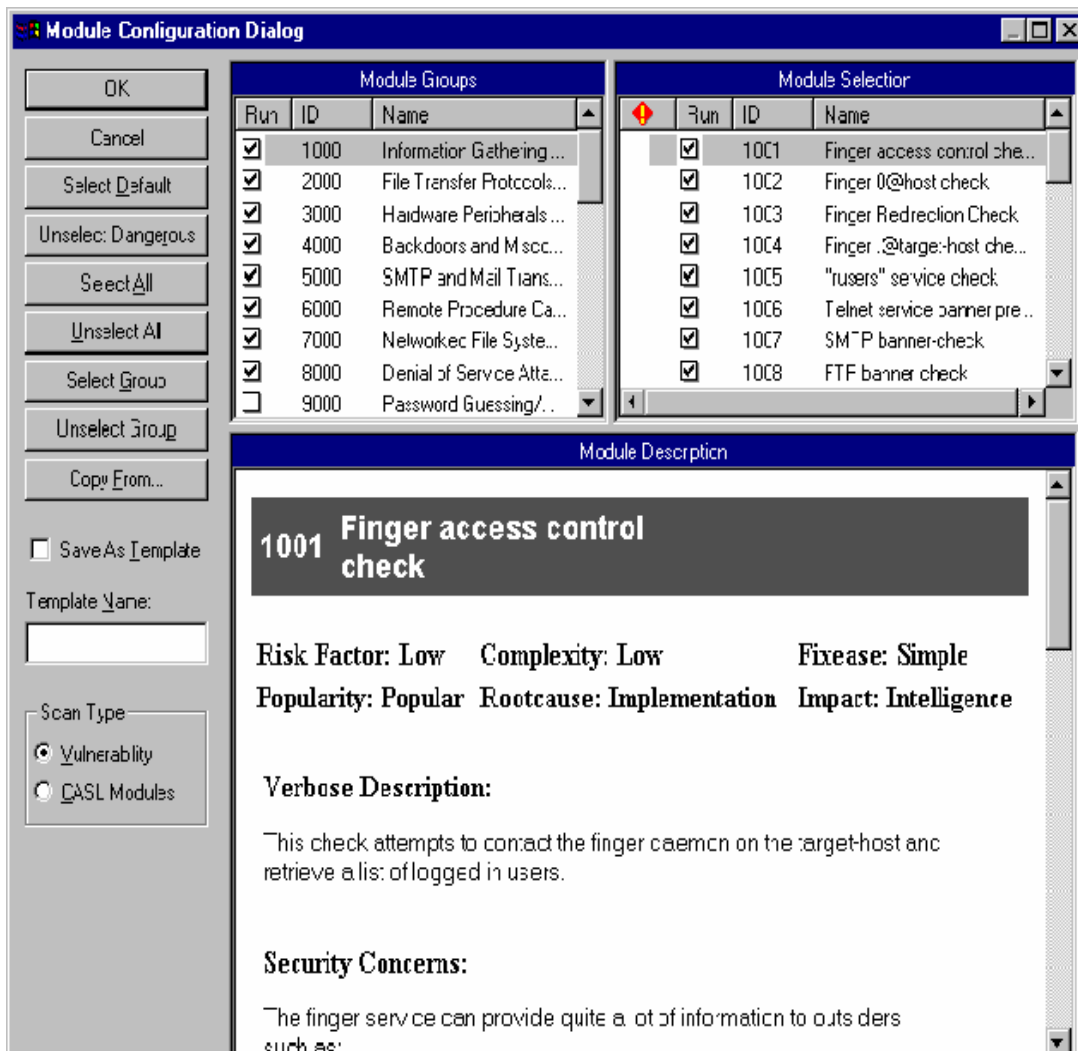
Module Configuration Dialog

OK

Cancel

Select Default

Unselect Dangerous

Select All

Unselect All

Select Group

Unselect Group

Copy From...

Save As Template

Template Name:

Scan Type

Vulnerablity

CASL Modules

Module Groups

| Run | ID | Name |
|---|---|---|
| ☑ | 1000 | Information Gathering... |
| ☑ | 2000 | File Transfer Protocols... |
| ☑ | 3000 | Hardware Peripherals... |
| ☑ | 4000 | Backdoors and Misco... |
| ☑ | 5000 | SMTP and Mail Trans... |
| ☑ | 6000 | Remote Procedure Ca... |
| ☑ | 7000 | Networked File Syste... |
| ☑ | 8000 | Denial of Service Atta... |
| ☐ | 9000 | Password Guessing/... |

Module Selection

| ! | Run | ID | Name |
|---|---|---|---|
| | ☑ | 1001 | Finger access control che... |
| | ☑ | 1002 | Finger 0@host check |
| | ☑ | 1003 | Finger Redirection Check |
| | ☑ | 1004 | Finger .@target-host che... |
| | ☑ | 1005 | "rusers" service check |
| | ☑ | 1006 | Telnet service banner pre... |
| | ☑ | 1007 | SMTP banner-check |
| | ☑ | 1008 | FTP banner check |

Module Description

1001 Finger access control check

Risk Factor: Low Complexity: Low Fixease: Simple

Popularity: Popular Rootcause: Implementation Impact: Intelligence

Verbose Description:

This check attempts to contact the finger daemon on the target-host and retrieve a list of logged in users.

Security Concerns:

The finger service can provide quite a lot of information to outsiders such as: